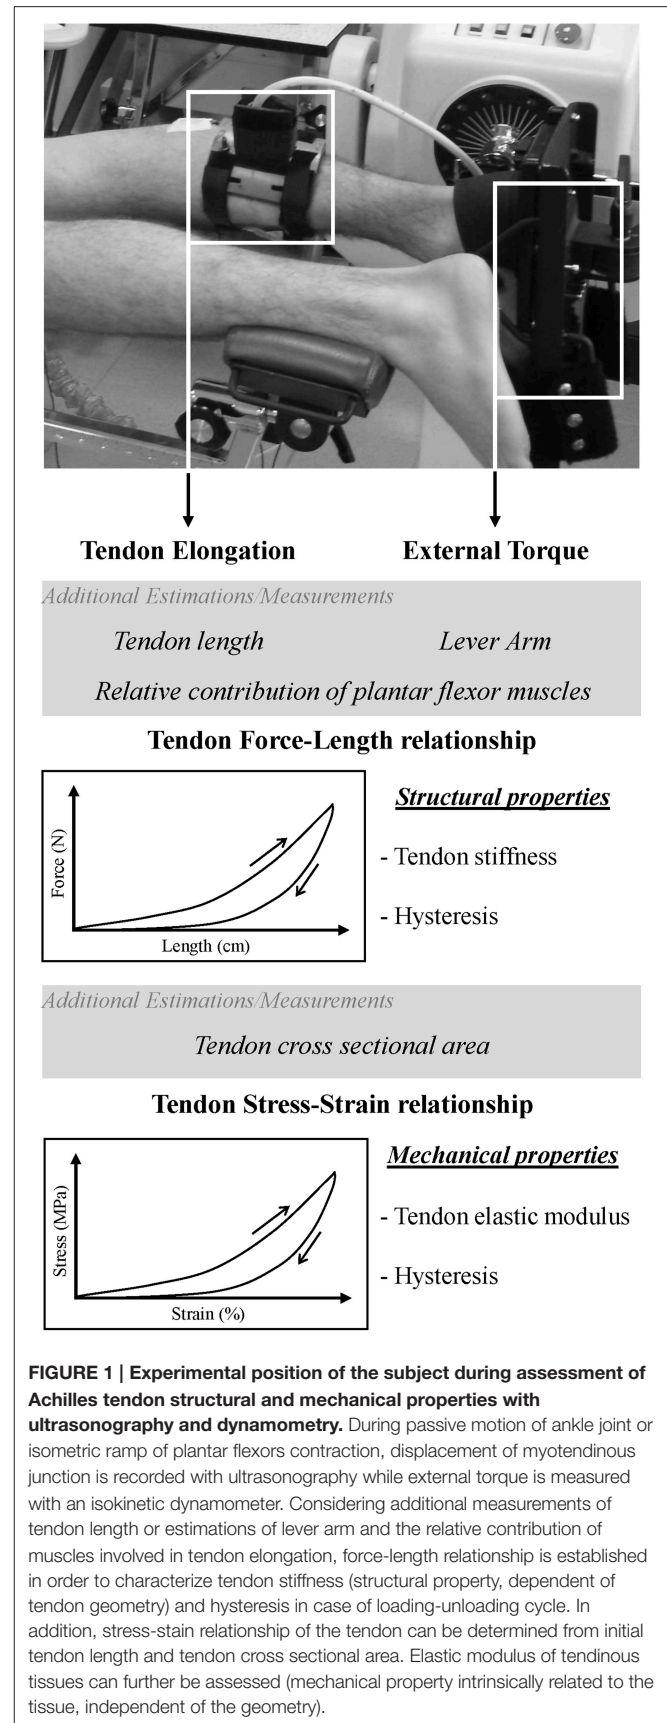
Tendon Elongation

External Torque

Additional Estimations/Measurements

Tendon length

Lever Arm

Relative contribution of plantar flexor muscles

Tendon Force-Length relationship

Force (N)

Length (cm)

Structural properties

- Tendon stiffness

- Hysteresis

Additional Estimations/Measurements

Tendon cross sectional area

Tendon Stress-Strain relationship

Stress (MPa)

Strain (%)

Mechanical properties

- Tendon elastic modulus

- Hysteresis

FIGURE 1 | Experimental position of the subject during assessment of Achilles tendon structural and mechanical properties with ultrasonography and dynamometry. During passive motion of ankle joint or isometric ramp of plantar flexors contraction, displacement of myotendinous junction is recorded with ultrasonography while external torque is measured with an isokinetic dynamometer. Considering additional measurements of tendon length or estimations of lever arm and the relative contribution of muscles involved in tendon elongation, force-length relationship is established in order to characterize tendon stiffness (structural property, dependent of tendon geometry) and hysteresis in case of loading-unloading cycle. In addition, stress-stain relationship of the tendon can be determined from initial tendon length and tendon cross sectional area. Elastic modulus of tendinous tissues can further be assessed (mechanical property intrinsically related to the tissue, independent of the geometry).